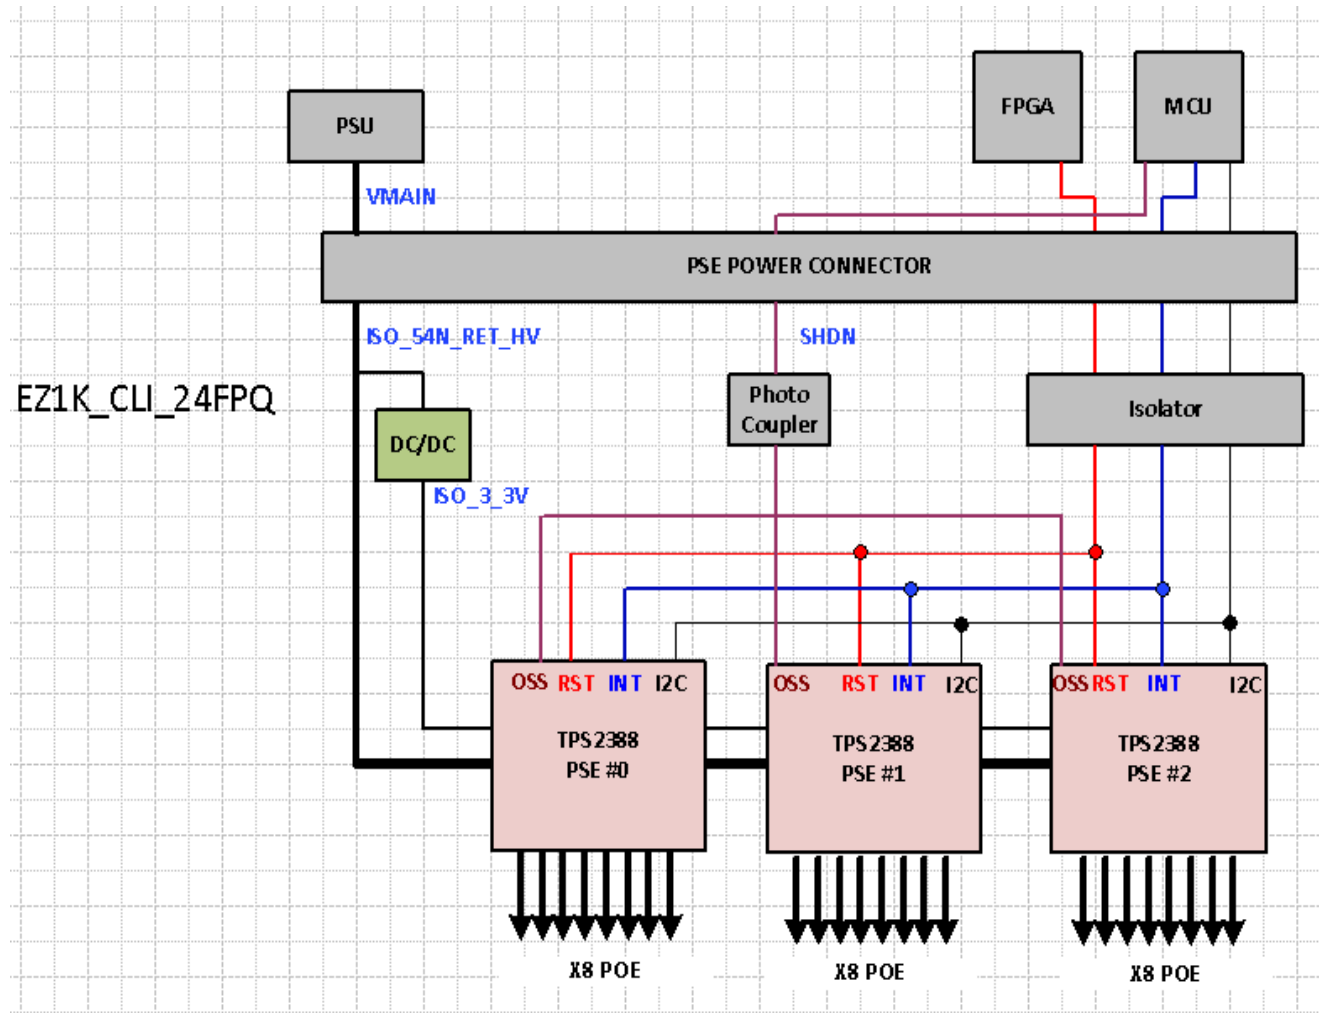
PSU

FPGA

MCU

VMAIN

PSE POWER CONNECTOR

ISO_54N_RET_HV

SHDN

EZ1K_CLI_24FPQ

Photo Coupler

Isolator

DC/DC

ISO_3_3V

OSS RST INT I2C

TPS2388 PSE #0

OSS RST INT I2C

TPS2388 PSE #1

OSS RST INT I2C

TPS2388 PSE #2

X8 POE

X8 POE

X8 POE